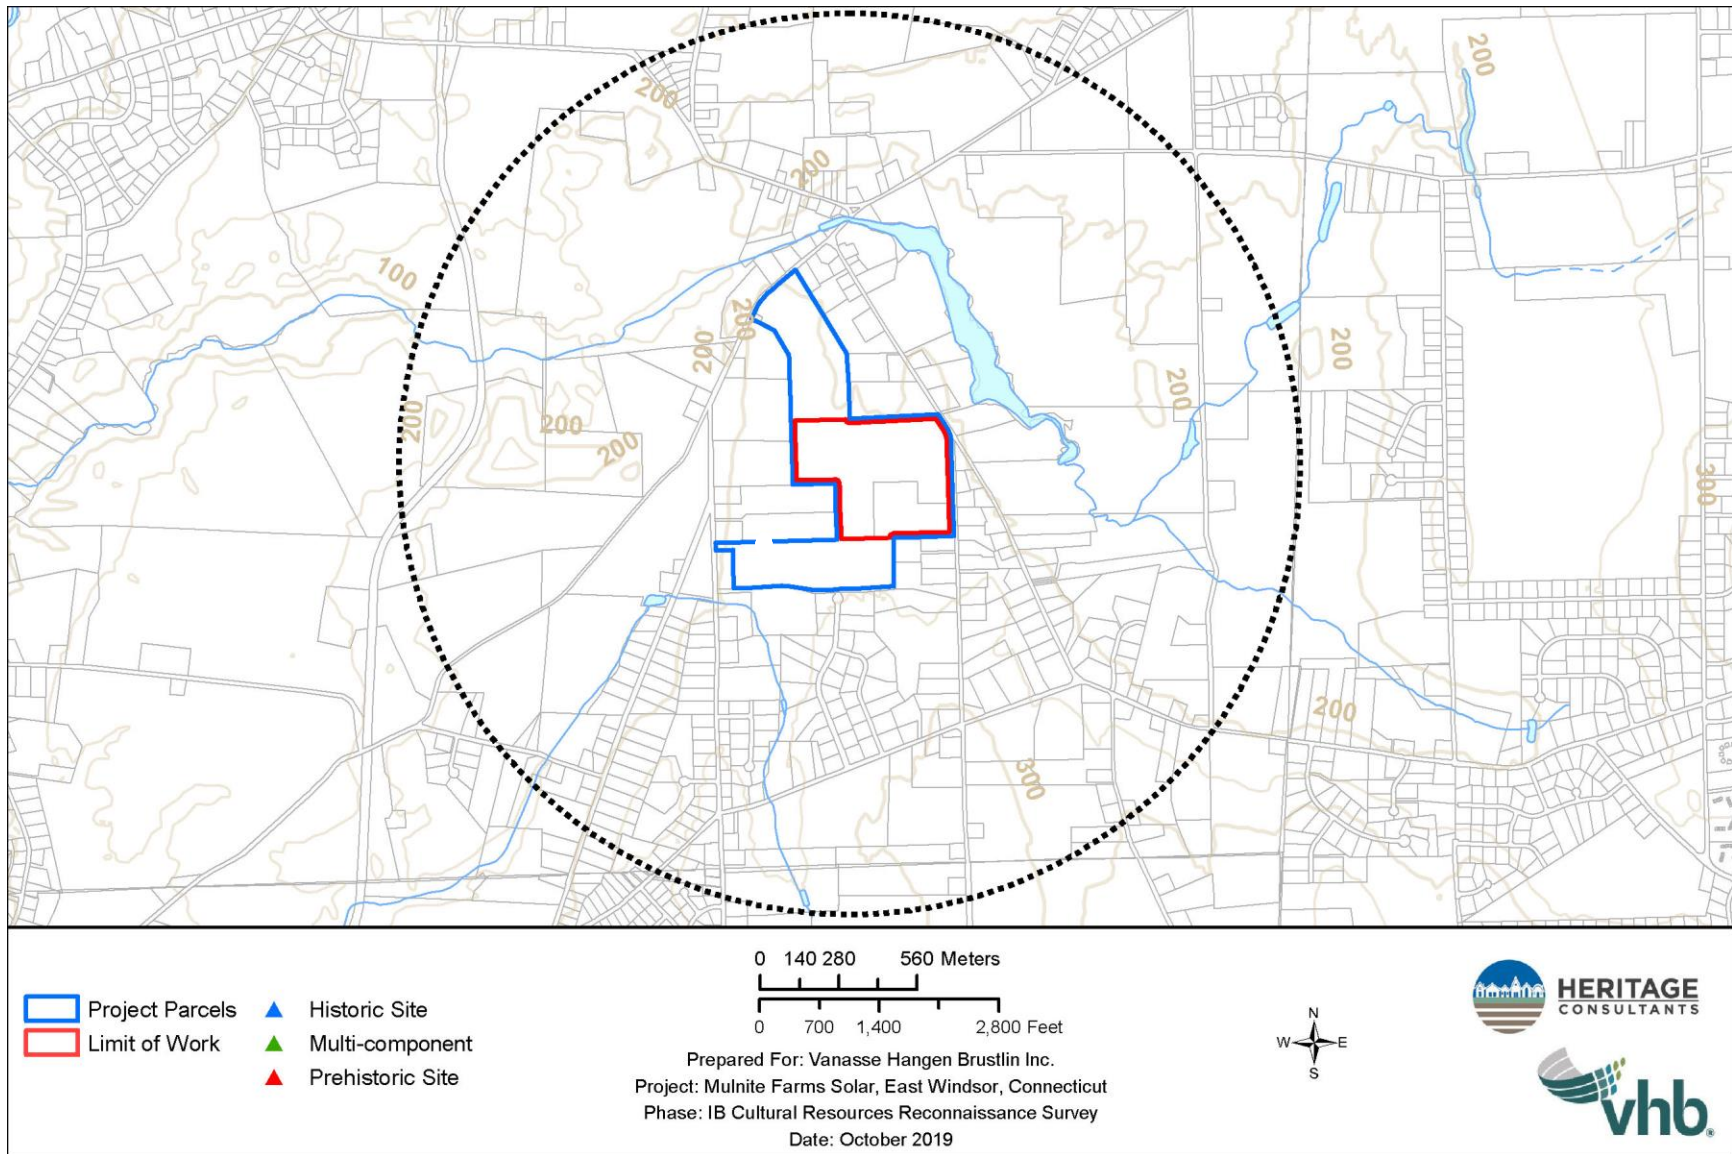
200
200
200
100
200
200
200
200
200
200
200
200
200
300
300
200

Project Parcels
Limit of Work
Historic Site
Multi-component
Prehistoric Site

0 140 280 560 Meters
0 700 1,400 2,800 Feet

Prepared For: Vanasse Hangen Brustlin Inc.
Project: Mulnite Farms Solar, East Windsor, Connecticut
Phase: IB Cultural Resources Reconnaissance Survey
Date: October 2019

N
W E
S

HERITAGE
CONSULTANTS

vhb